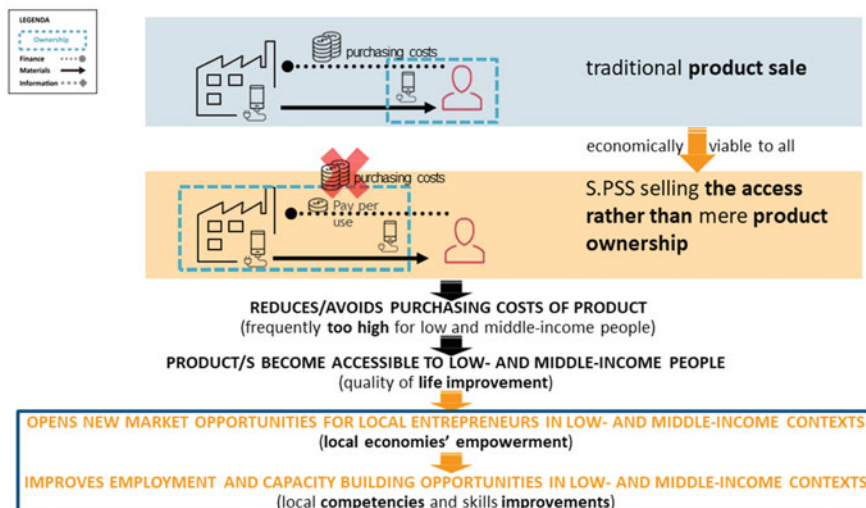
LEGENDA
Ownership
Finance
Materials
Information

purchasing costs

traditional **product sale**

economically viable to all

purchasing costs
Pay per use

S.PSS selling **the access rather than** mere **product ownership**

REDUCES/AVOIDS PURCHASING COSTS OF PRODUCT
(frequently **too high** for low and middle-income people)

PRODUCT/S BECOME ACCESSIBLE TO LOW- AND MIDDLE-INCOME PEOPLE
(quality of **life improvement**)

OPENS NEW MARKET OPPORTUNITIES FOR LOCAL ENTREPRENEURS IN LOW- AND MIDDLE-INCOME CONTEXTS
(**local economies' empowerment**)

IMPROVES EMPLOYMENT AND CAPACITY BUILDING OPPORTUNITIES IN LOW- AND MIDDLE-INCOME CONTEXTS
(local **competencies** and skills **improvements**)